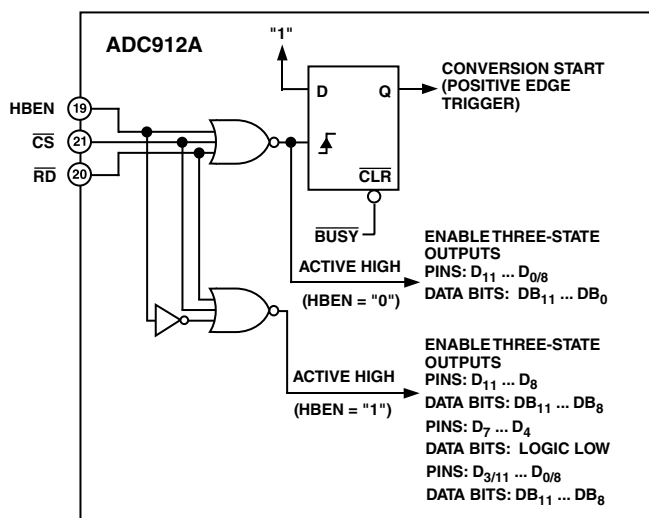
ADC912A

"1"

D Q

CONVERSION START (POSITIVE EDGE TRIGGER)

HBEN 19

$\overline{CS}$ 21

$\overline{RD}$ 20

$\overline{CLR}$

$\overline{BUSY}$

ENABLE THREE-STATE OUTPUTS
PINS: $D_{11}$ ... $D_{0/8}$
DATA BITS: $DB_{11}$ ... $DB_0$

ACTIVE HIGH

(HBEN = "0")

ENABLE THREE-STATE OUTPUTS
PINS: $D_{11}$ ... $D_8$
DATA BITS: $DB_{11}$ ... $DB_8$
PINS: $D_7$ ... $D_4$
DATA BITS: LOGIC LOW
PINS: $D_{3/11}$ ... $D_{0/8}$
DATA BITS: $DB_{11}$ ... $DB_8$

ACTIVE HIGH

(HBEN = "1")